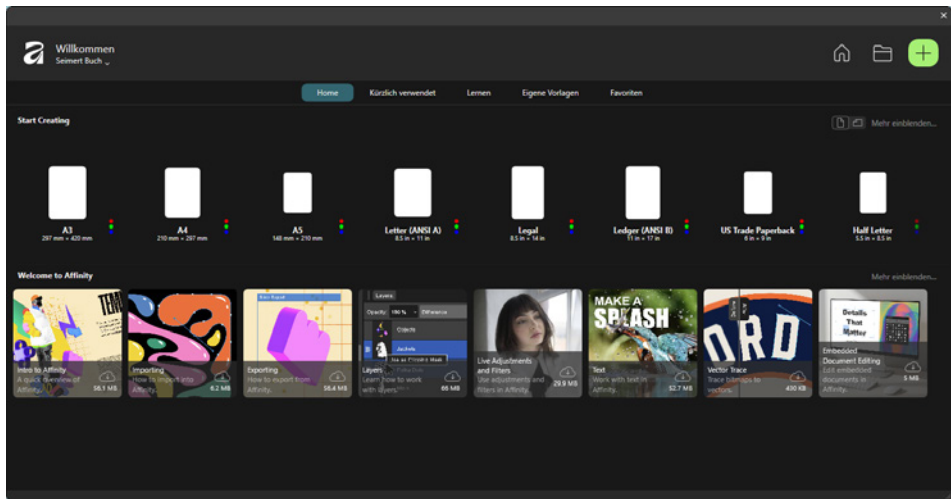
Willkommen
Seimert Buch

Home | Kürzlich verwendet | Lernen | Eigene Vorlagen | Favoriten

Start Creating

Mehr einblenden...

A3
297 mm × 420 mm

A4
210 mm × 297 mm

A5
148 mm × 210 mm

Letter (ANSI A)
8.5 in × 11 in

Legal
8.5 in × 14 in

Ledger (ANSI B)
11 in × 17 in

US Trade Paperback
6 in × 9 in

Half Letter
5.5 in × 8.5 in

Welcome to Affinity

Mehr einblenden...

Intro to Affinity
A quick overview of Affinity.
56.1 MB

Importing
How to import into Affinity.
6.2 MB

Exporting
How to export from Affinity.
58.4 MB

Layers
Opacity 100 % Difference
Objects
Learn how to work with layers.
65 MB

Live Adjustments and Filters
Use adjustments and filters in Affinity.
29.9 MB

MAKE A SPLASH
Text
Work with text in Affinity.
52.7 MB

Vector Trace
Trace bitmaps to vectors.
430 KB

Details That Matter
Embedded Document Editing
Edit embedded documents in Affinity.
5 MB